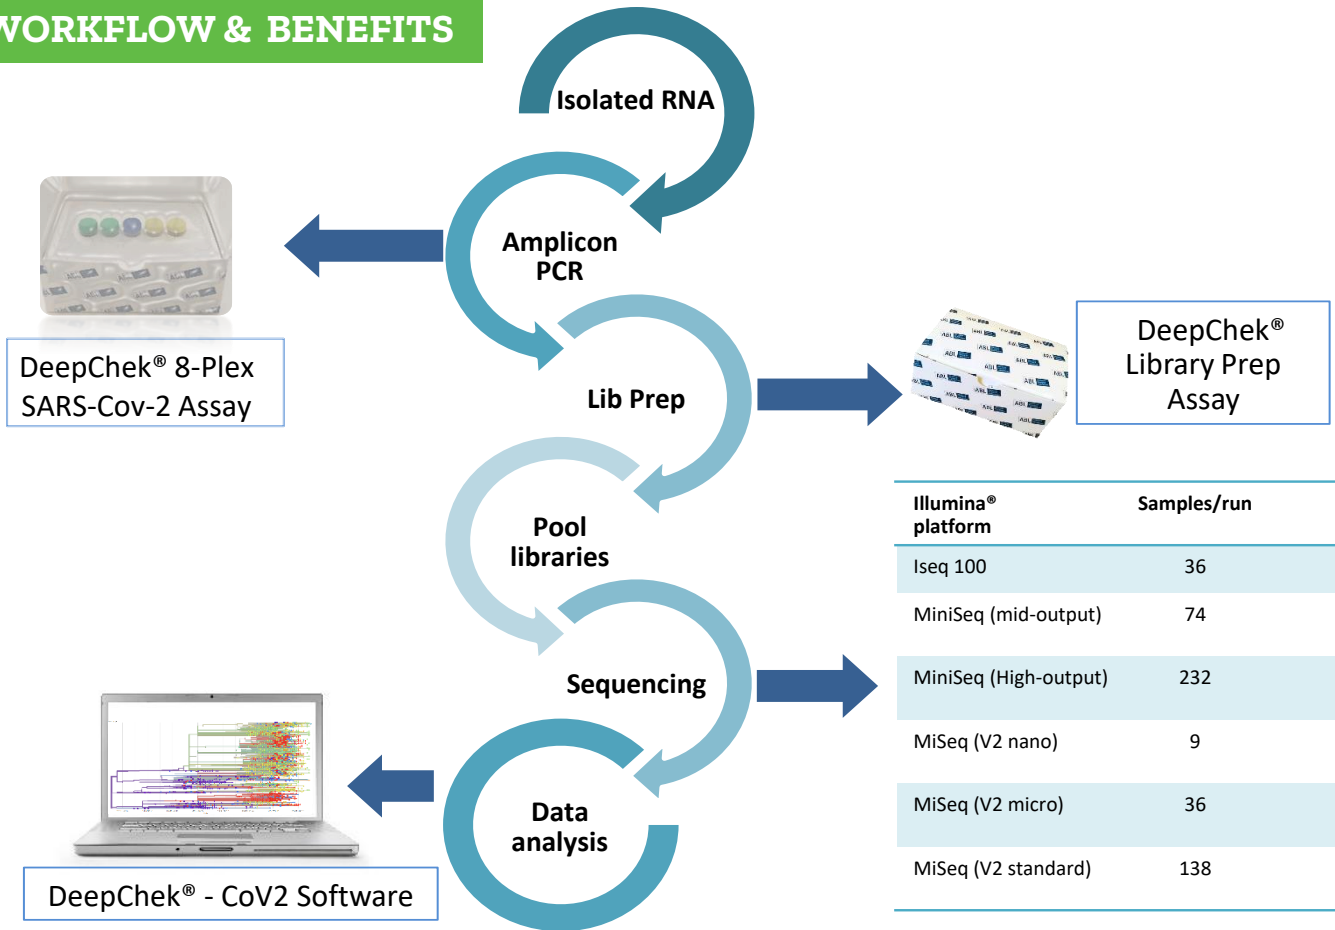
WORKFLOW & BENEFITS

Isolated RNA

Amplicon PCR

Lib Prep

Pool libraries

Sequencing

Data analysis

DeepChek® 8-Plex SARS-Cov-2 Assay

DeepChek® Library Prep Assay

| Illumina® platform | Samples/run |
|---|---|
| Iseq 100 | 36 |
| MiniSeq (mid-output) | 74 |
| MiniSeq (High-output) | 232 |
| MiSeq (V2 nano) | 9 |
| MiSeq (V2 micro) | 36 |
| MiSeq (V2 standard) | 138 |

DeepChek® - CoV2 Software